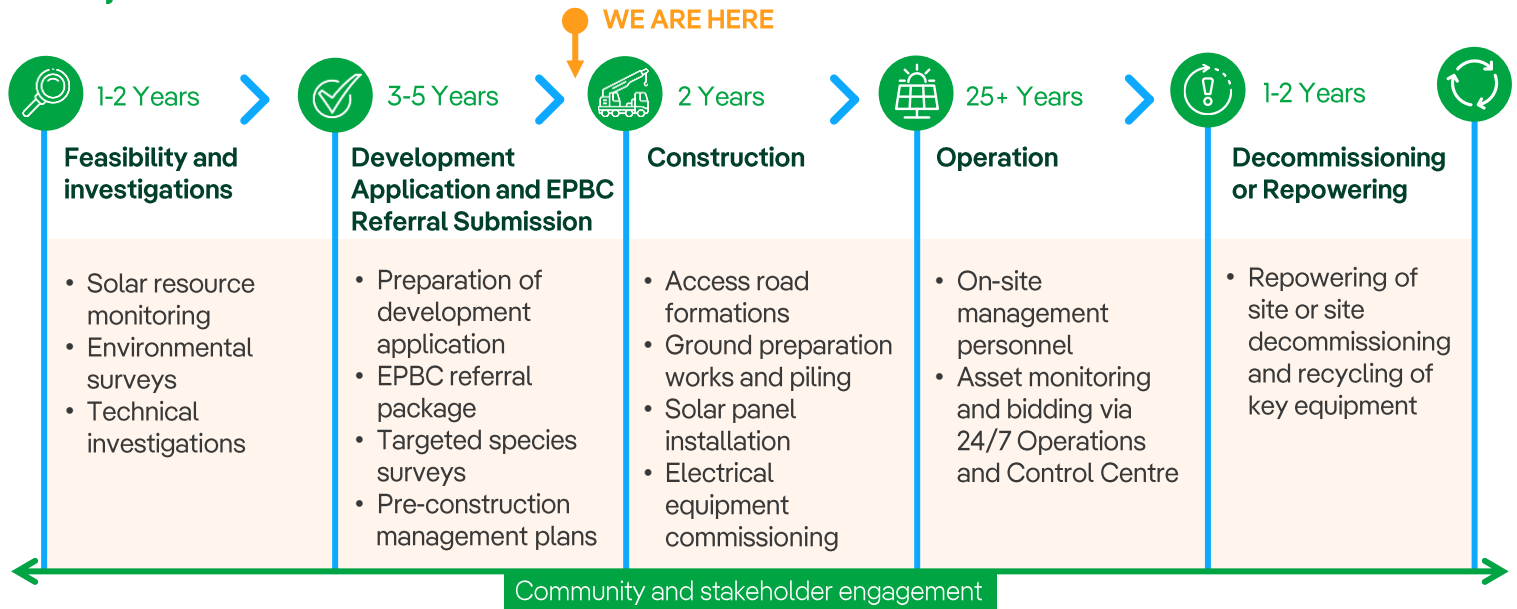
WE ARE HERE

1-2 Years

Feasibility and investigations

- Solar resource monitoring
- Environmental surveys
- Technical investigations

3-5 Years

Development Application and EPBC Referral Submission

- Preparation of development application
- EPBC referral package
- Targeted species surveys
- Pre-construction management plans

2 Years

Construction

- Access road formations
- Ground preparation works and piling
- Solar panel installation
- Electrical equipment commissioning

25+ Years

Operation

- On-site management personnel
- Asset monitoring and bidding via 24/7 Operations and Control Centre

1-2 Years

Decommissioning or Repowering

- Repowering of site or site decommissioning and recycling of key equipment

Community and stakeholder engagement